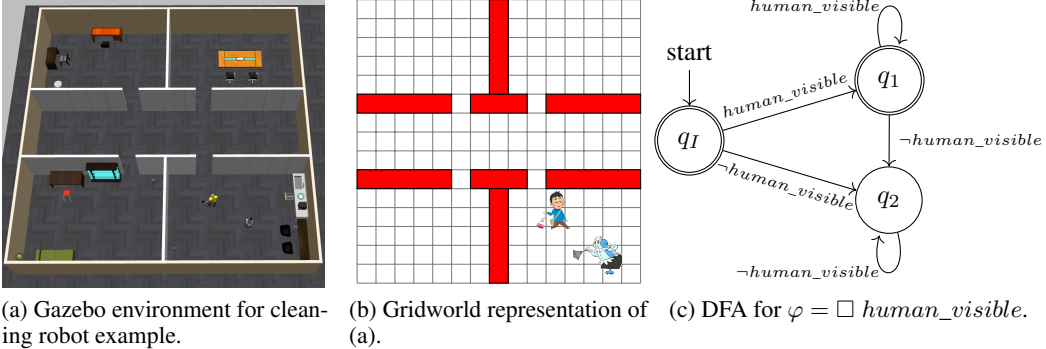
$human\_visible$

start

$q_1$

$human\_visible$

$q_I$

$\neg human\_visible$

$\neg human\_visible$

$q_2$

$\neg human\_visible$

(a) Gazebo environment for cleaning robot example.

(b) Gridworld representation of (a).

(c) DFA for $\varphi = \Box\ human\_visible$.